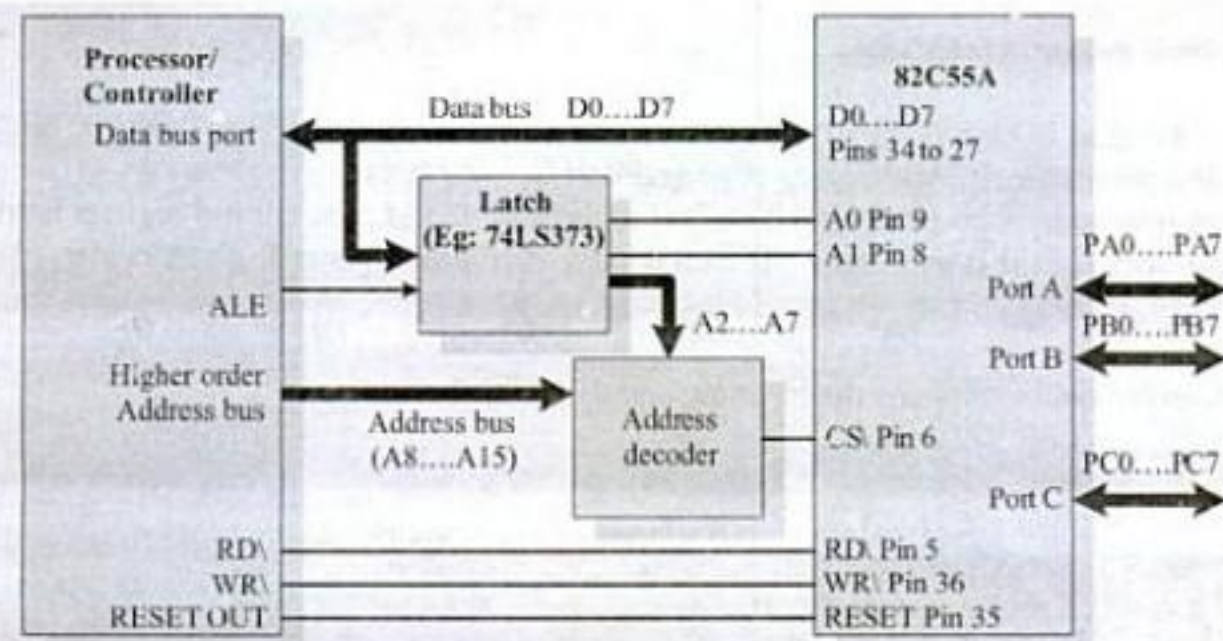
Processor/ Controller
Data bus port

Data bus D0....D7

82C55A
D0....D7
Pins 34 to 27

Latch
(Eg: 74LS373)

A0 Pin 9
A1 Pin 8

PA0....PA7
Port A

ALE

A2....A7

PB0....PB7
Port B

Higher order Address bus

Address bus
(A8....A15)

Address decoder

CS\ Pin 6

PC0....PC7
Port C

RD\
WR\
RESET OUT

RD\ Pin 5
WR\ Pin 36
RESET Pin 35